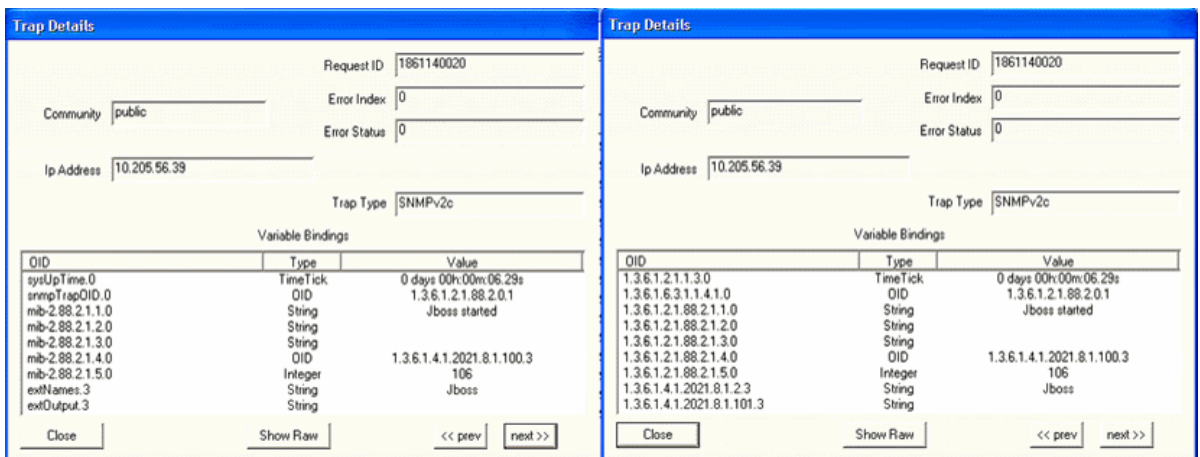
Trap Details

Request ID 1861140020

Community public

Error Index 0

Error Status 0

Ip Address 10.205.56.39

Trap Type SNMPv2c

Variable Bindings

| OID | Type | Value |
|---|---|---|
| sysUpTime.0 | TimeTick | 0 days 00h:00m:06.29s |
| snmpTrapOID.0 | OID | 1.3.6.1.2.1.88.2.0.1 |
| mib-2.88.2.1.1.0 | String | Jboss started |
| mib-2.88.2.1.2.0 | String | |
| mib-2.88.2.1.3.0 | String | |
| mib-2.88.2.1.4.0 | OID | 1.3.6.1.4.1.2021.8.1.100.3 |
| mib-2.88.2.1.5.0 | Integer | 106 |
| extNames.3 | String | Jboss |
| extOutput.3 | String | |

Close Show Raw << prev next >>

Trap Details

Request ID 1861140020

Community public

Error Index 0

Error Status 0

Ip Address 10.205.56.39

Trap Type SNMPv2c

Variable Bindings

| OID | Type | Value |
|---|---|---|
| 1.3.6.1.2.1.1.3.0 | TimeTick | 0 days 00h:00m:06.29s |
| 1.3.6.1.6.3.1.1.4.1.0 | OID | 1.3.6.1.2.1.88.2.0.1 |
| 1.3.6.1.2.1.88.2.1.1.0 | String | Jboss started |
| 1.3.6.1.2.1.88.2.1.2.0 | String | |
| 1.3.6.1.2.1.88.2.1.3.0 | String | |
| 1.3.6.1.2.1.88.2.1.4.0 | OID | 1.3.6.1.4.1.2021.8.1.100.3 |
| 1.3.6.1.2.1.88.2.1.5.0 | Integer | 106 |
| 1.3.6.1.4.1.2021.8.1.2.3 | String | Jboss |
| 1.3.6.1.4.1.2021.8.1.101.3 | String | |

Close Show Raw << prev next >>